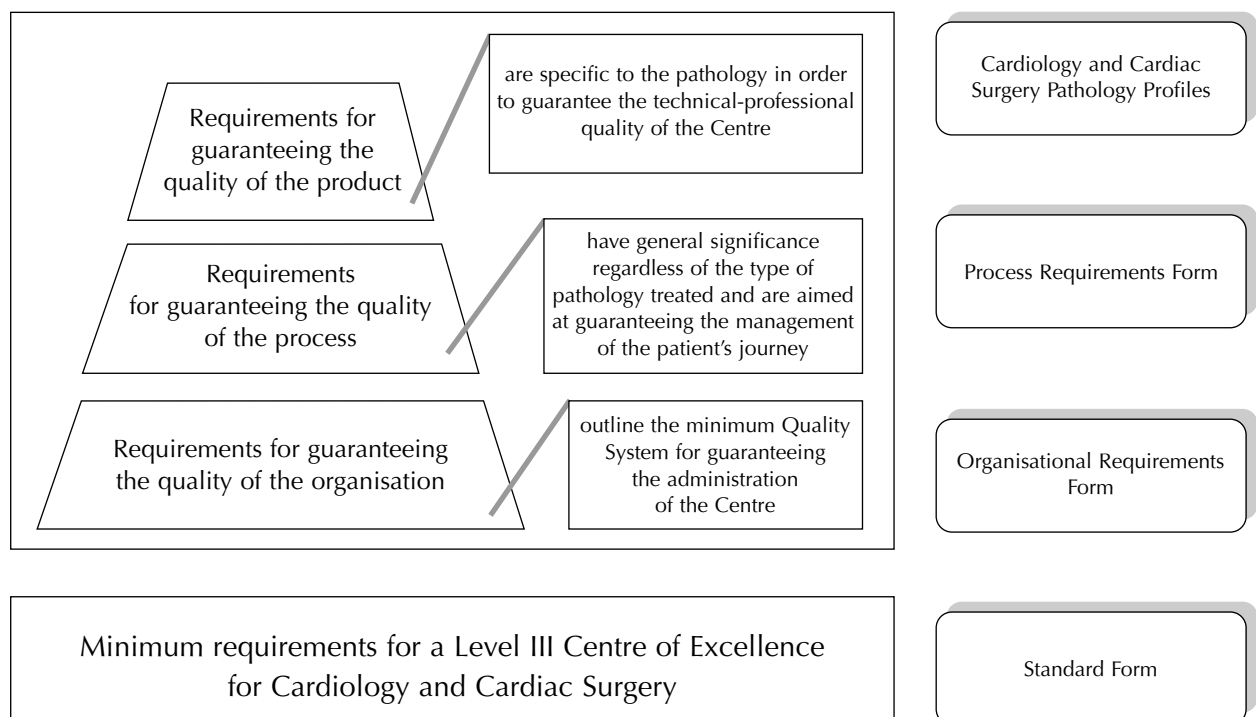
Requirements for guaranteeing the quality of the product

are specific to the pathology in order to guarantee the technical-professional quality of the Centre

Cardiology and Cardiac Surgery Pathology Profiles

Requirements for guaranteeing the quality of the process

have general significance regardless of the type of pathology treated and are aimed at guaranteeing the management of the patient's journey

Process Requirements Form

Requirements for guaranteeing the quality of the organisation

outline the minimum Quality System for guaranteeing the administration of the Centre

Organisational Requirements Form

Minimum requirements for a Level III Centre of Excellence for Cardiology and Cardiac Surgery

Standard Form